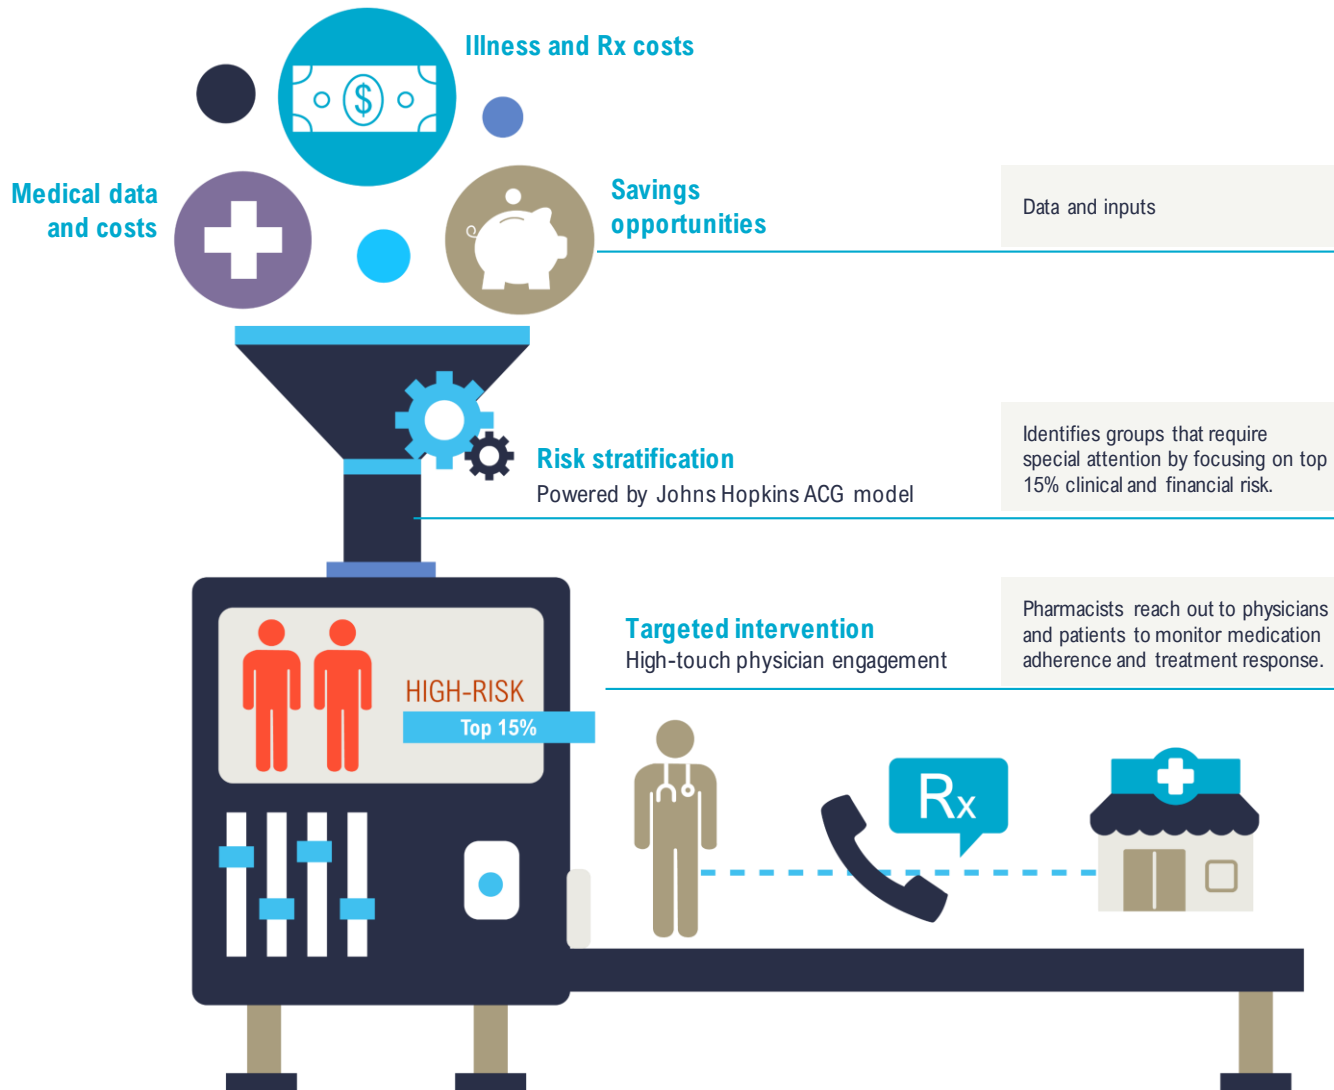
Illness and Rx costs

$

Medical data and costs

Savings opportunities

Data and inputs

Risk stratification

Powered by Johns Hopkins ACG model

Identifies groups that require special attention by focusing on top 15% clinical and financial risk.

HIGH-RISK

Top 15%

Targeted intervention

High-touch physician engagement

Pharmacists reach out to physicians and patients to monitor medication adherence and treatment response.

Rx